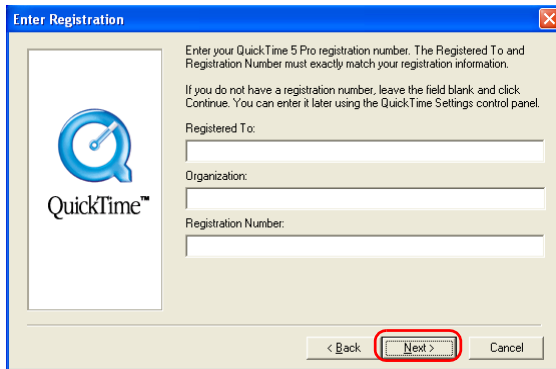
Enter Registration

QuickTime™

Enter your QuickTime 5 Pro registration number. The Registered To and Registration Number must exactly match your registration information.

If you do not have a registration number, leave the field blank and click Continue. You can enter it later using the QuickTime Settings control panel.

Registered To:

Organization:

Registration Number:

< Back

Next >

Cancel